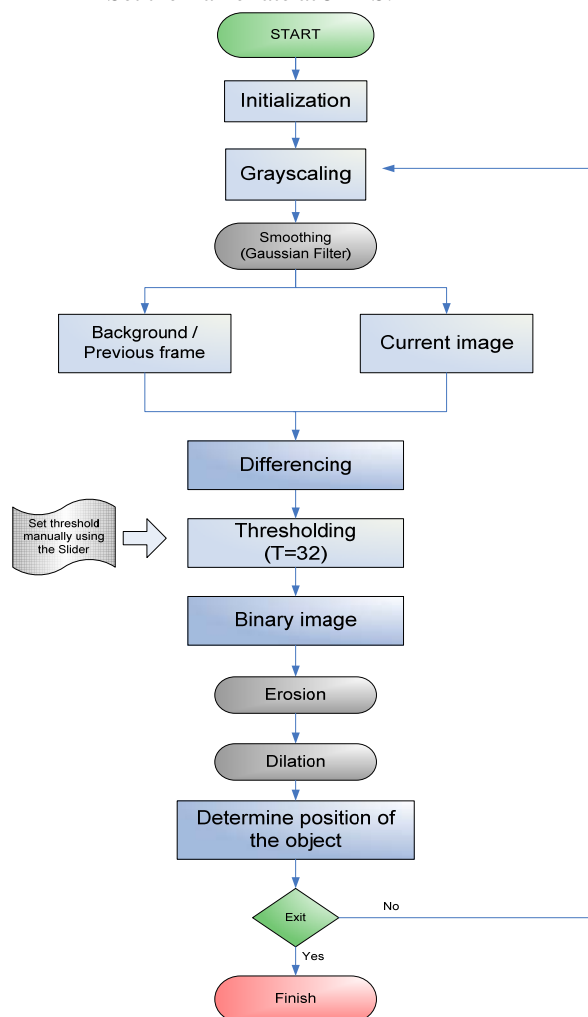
START

Initialization

Grayscaling

Smoothing (Gaussian Filter)

Background / Previous frame

Current image

Differencing

Set threshold manually using the Slider

Thresholding (T=32)

Binary image

Erosion

Dilation

Determine position of the object

Exit

No

Yes

Finish